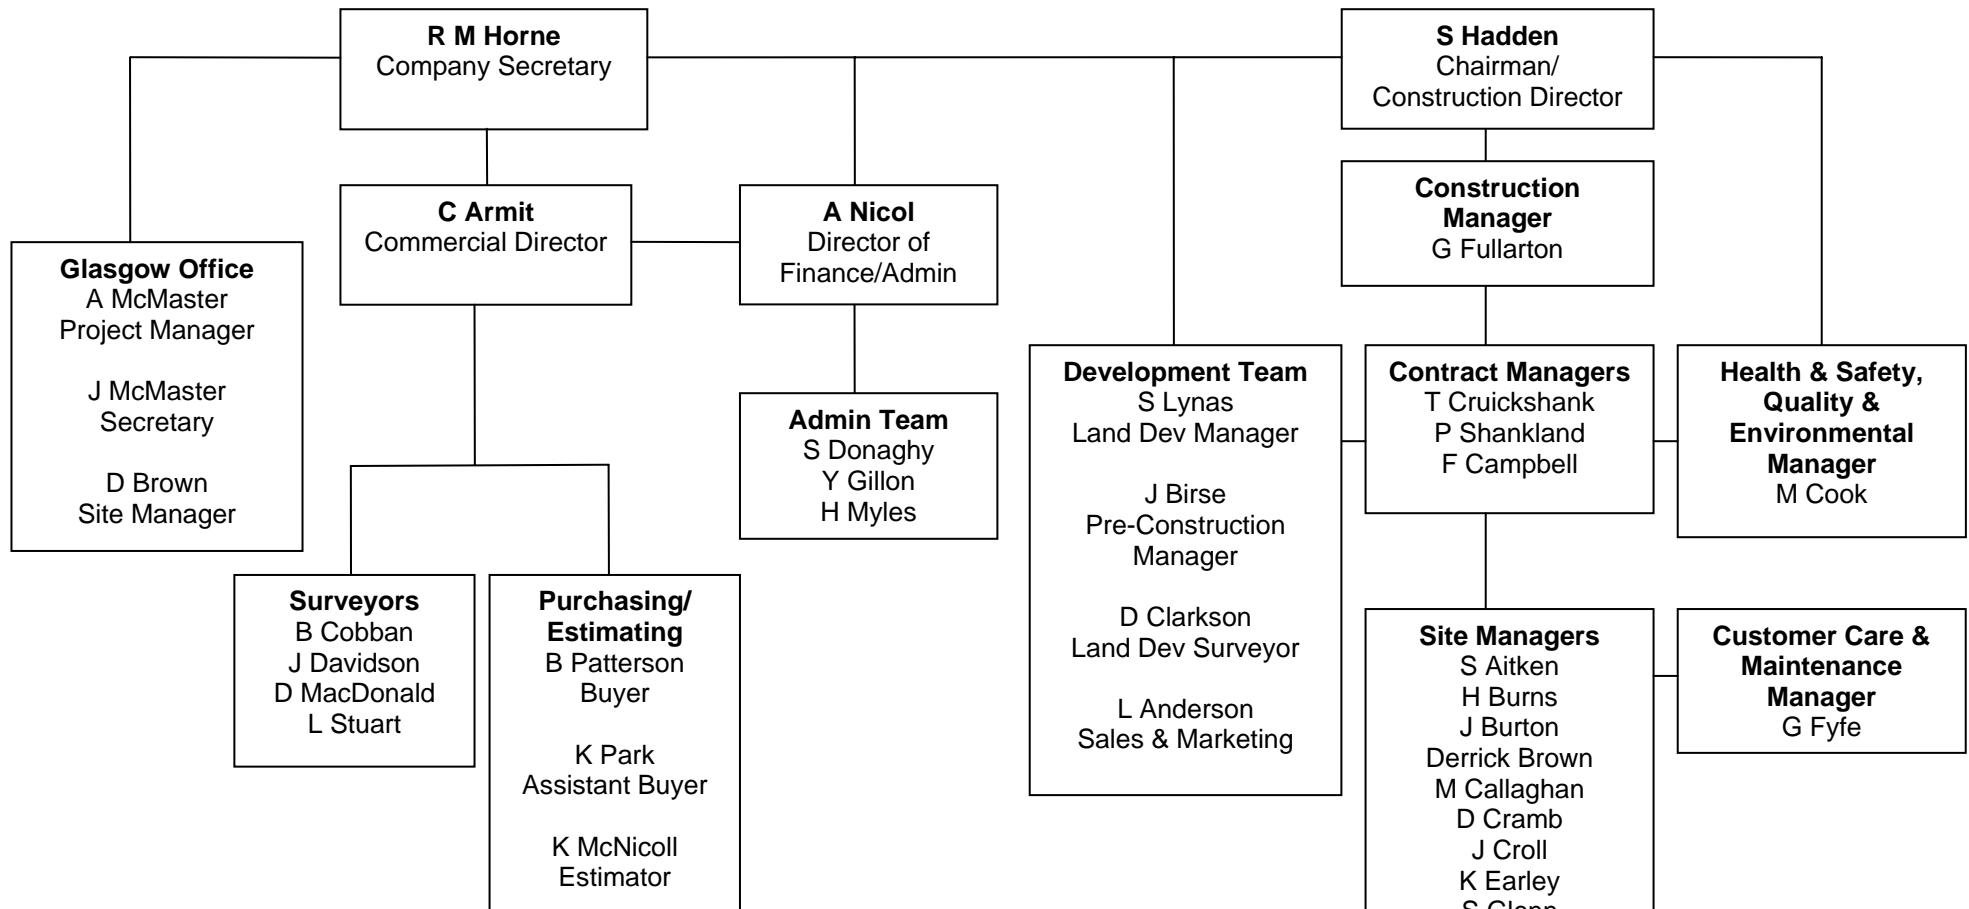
**R M Horne**
Company Secretary

**S Hadden**
Chairman/
Construction Director

**Construction Manager**
G Fullarton

**Glasgow Office**
A McMaster
Project Manager

J McMaster
Secretary

D Brown
Site Manager

**C Armit**
Commercial Director

**A Nicol**
Director of
Finance/Admin

**Admin Team**
S Donaghy
Y Gillon
H Myles

**Surveyors**
B Cobban
J Davidson
D MacDonald
L Stuart

**Purchasing/ Estimating**
B Patterson
Buyer

K Park
Assistant Buyer

K McNicoll
Estimator

**Development Team**
S Lynas
Land Dev Manager

J Birse
Pre-Construction
Manager

D Clarkson
Land Dev Surveyor

L Anderson
Sales & Marketing

**Contract Managers**
T Cruickshank
P Shankland
F Campbell

**Health & Safety, Quality & Environmental Manager**
M Cook

**Site Managers**
S Aitken
H Burns
J Burton
Derrick Brown
M Callaghan
D Cramb
J Croll
K Earley
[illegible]

**Customer Care & Maintenance Manager**
G Fyfe